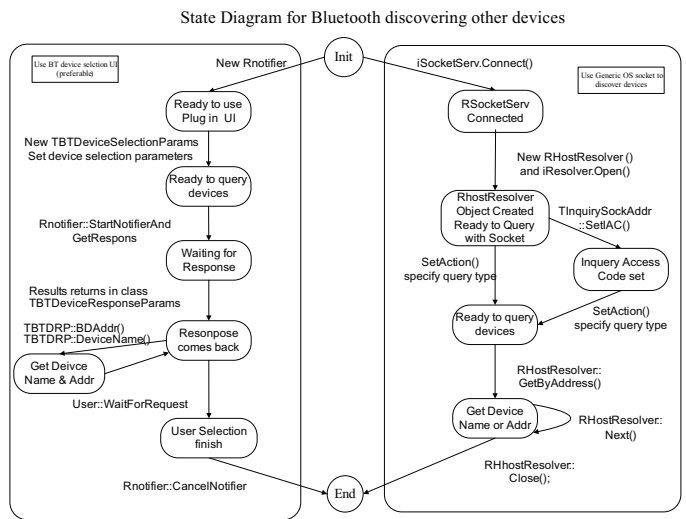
State Diagram for Bluetooth discovering other devices

Use BT device selection UI (preferable)

New Rnotifier

Init

iSocketServ.Connect()

Use Generic OS socket to discover devices

Ready to use Plug in UI

RSocketServ Connected

New TBTDeviceSelectionParams
Set device selection parameters

Ready to query devices

New RHostResolver ()
and iResolver.Open()

Rnotifier::StartNotifierAnd GetRespons

RhostResolver Object Created Ready to Query with Socket

TInquirySockAddr ::SetIAC()

Waiting for Response

SetAction()
specify query type

Inquery Access Code set

Results returns in class TBTDeviceResponseParams

SetAction()
specify query type

Ready to query devices

TBTDRP::BDAddr()
TBTDRP::DeviceName()

Resonpose comes back

Get Deivce Name & Addr

RHostResolver:: GetByAddress()

User::WaitForRequest

Get Device Name or Addr

RHostResolver:: Next()

User Selection finish

RHhostResolver:: Close();

Rnotifier::CancelNotifier

End